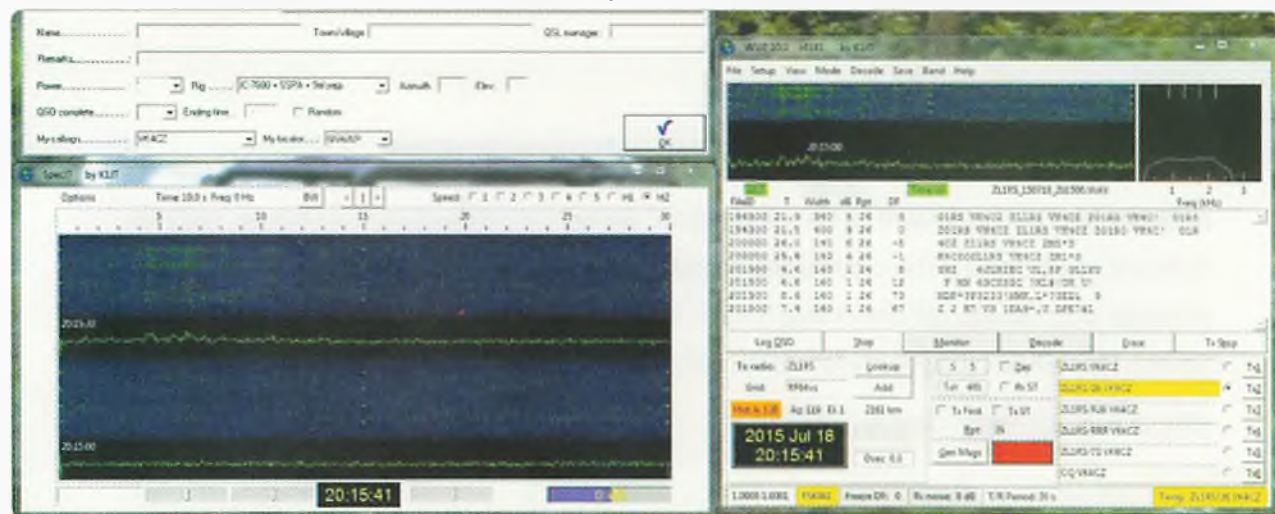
Name.............. Town/village QSL manager

Remarks..............

Power.............. Rig ...... IC-7600 + SSPA + 3el yagi Azimuth Elev.

QSO complete.............. Ending time Random

My callsign.............. VK4CZ My locator..... QG62LP

OK

Spec? by K1JT

Options Time 10.0 s Freq 0 Hz BW 1 Speed 1 2 3 4 5 H1 H2

5 10 15 20 25 30

20:15:30

20:15:00

20:15:41

WSJT 10.0 r4141 by K1JT

File Setup View Mode Decode Save Band Help

20:15:00

ZL1RS_150718_201500.WAV 1 2 3 Freq (kHz)

| FileID | T | Width | dB | Rpt | DF | |
|---|---|---|---|---|---|---|
| 194300 | 21.5 | 340 | 9 | 26 | 5 | OlRS VK4CZ ZL1RS VK4CZ ZO1RS VK4C! O1RS |
| 194300 | 21.5 | 400 | 9 | 26 | 0 | ZO1RS VK4CZ ZL1RS VK4CZ ZO1RO VK4C! O1R |
| 200000 | 26.0 | 140 | 6 | 26 | -5 | 4CZ ZL1RS VK4CZ ZRS*S |
| 200000 | 25.6 | 140 | 4 | 26 | -1 | K4CZOZL1RS VK4CZ ZRI*S |
| 201900 | 6.6 | 140 | 1 | 26 | 8 | UHZ 4ZLRIBC'OL,SF 0LlEU |
| 201900 | 6.6 | 140 | 1 | 26 | 12 | F MH 4SC0ZHZ UKL8!OR U |
| 201900 | 6.6 | 140 | 1 | 26 | 73 | HDP*7P3233'HNL.L*?ZZL 9 |
| 201900 | 7.4 | 140 | 1 | 26 | 67 | Z J H! VS IZA8-,T DPE?AI |

Log QSO Stop Monitor Decode Erase Tx Stop

To radio: ZL1RS Lookup 5 5 Dsp ZL1RS VK4CZ Tx1

Grid: RF84vs Add Tol 400 Rx ST ZL1RS 26 VK4CZ Tx2

Hot A: 108 Az: 119 El: 1 2161 km Tx First Tx ST ZL1RS RO VK4CZ Tx3

2015 Jul 18 Rpt 26 ZL1RS RRR VK4CZ Tx4

20:15:41 Dsec 0.0 Gen Msgs ZL1RS 73 VK4CZ Tx5

CQ VK4CZ Tx6

1.0000 1.0001 FSK441 Freeze DF: 0 Rx noise: 0 dB T/R Period: 30 s Tmsg: ZL1RS 26 VK4CZ